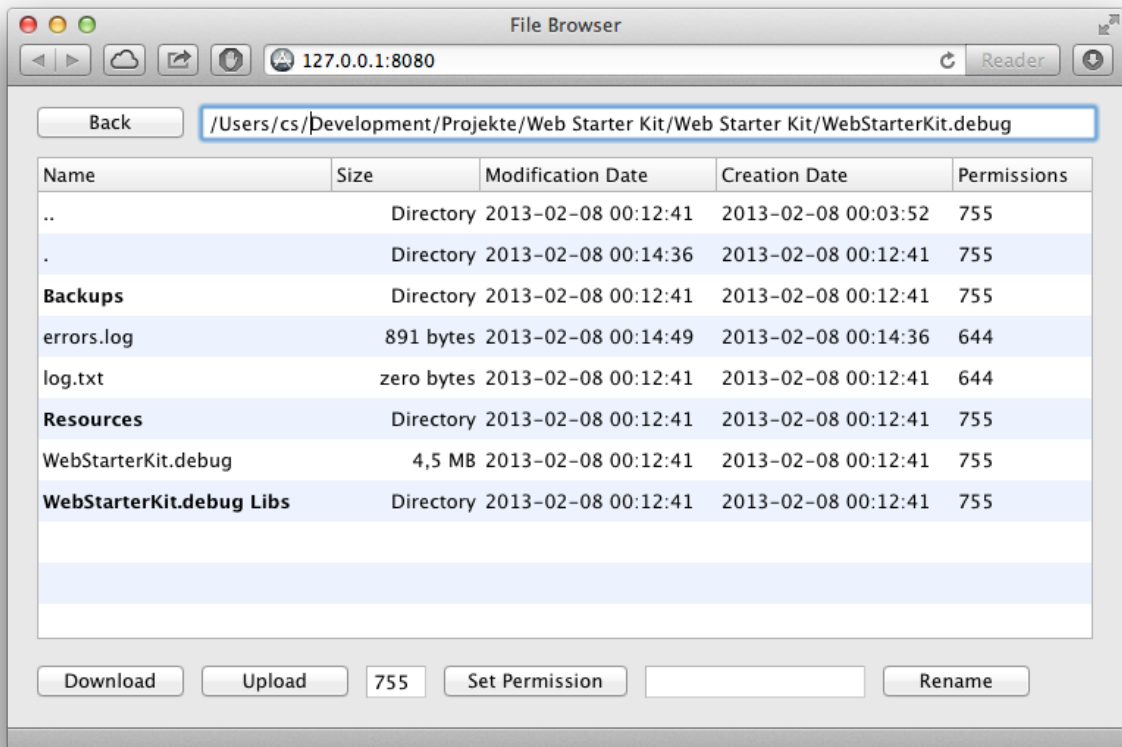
File Browser

127.0.0.1:8080

Reader

Back

/Users/cs/Development/Projekte/Web Starter Kit/Web Starter Kit/WebStarterKit.debug

| Name | Size | Modification Date | Creation Date | Permissions |
|---|---|---|---|---|
| .. | Directory | 2013-02-08 00:12:41 | 2013-02-08 00:03:52 | 755 |
| . | Directory | 2013-02-08 00:14:36 | 2013-02-08 00:12:41 | 755 |
| **Backups** | Directory | 2013-02-08 00:12:41 | 2013-02-08 00:12:41 | 755 |
| errors.log | 891 bytes | 2013-02-08 00:14:49 | 2013-02-08 00:14:36 | 644 |
| log.txt | zero bytes | 2013-02-08 00:12:41 | 2013-02-08 00:12:41 | 644 |
| **Resources** | Directory | 2013-02-08 00:12:41 | 2013-02-08 00:12:41 | 755 |
| WebStarterKit.debug | 4,5 MB | 2013-02-08 00:12:41 | 2013-02-08 00:12:41 | 755 |
| **WebStarterKit.debug Libs** | Directory | 2013-02-08 00:12:41 | 2013-02-08 00:12:41 | 755 |

Download

Upload

755

Set Permission

Rename